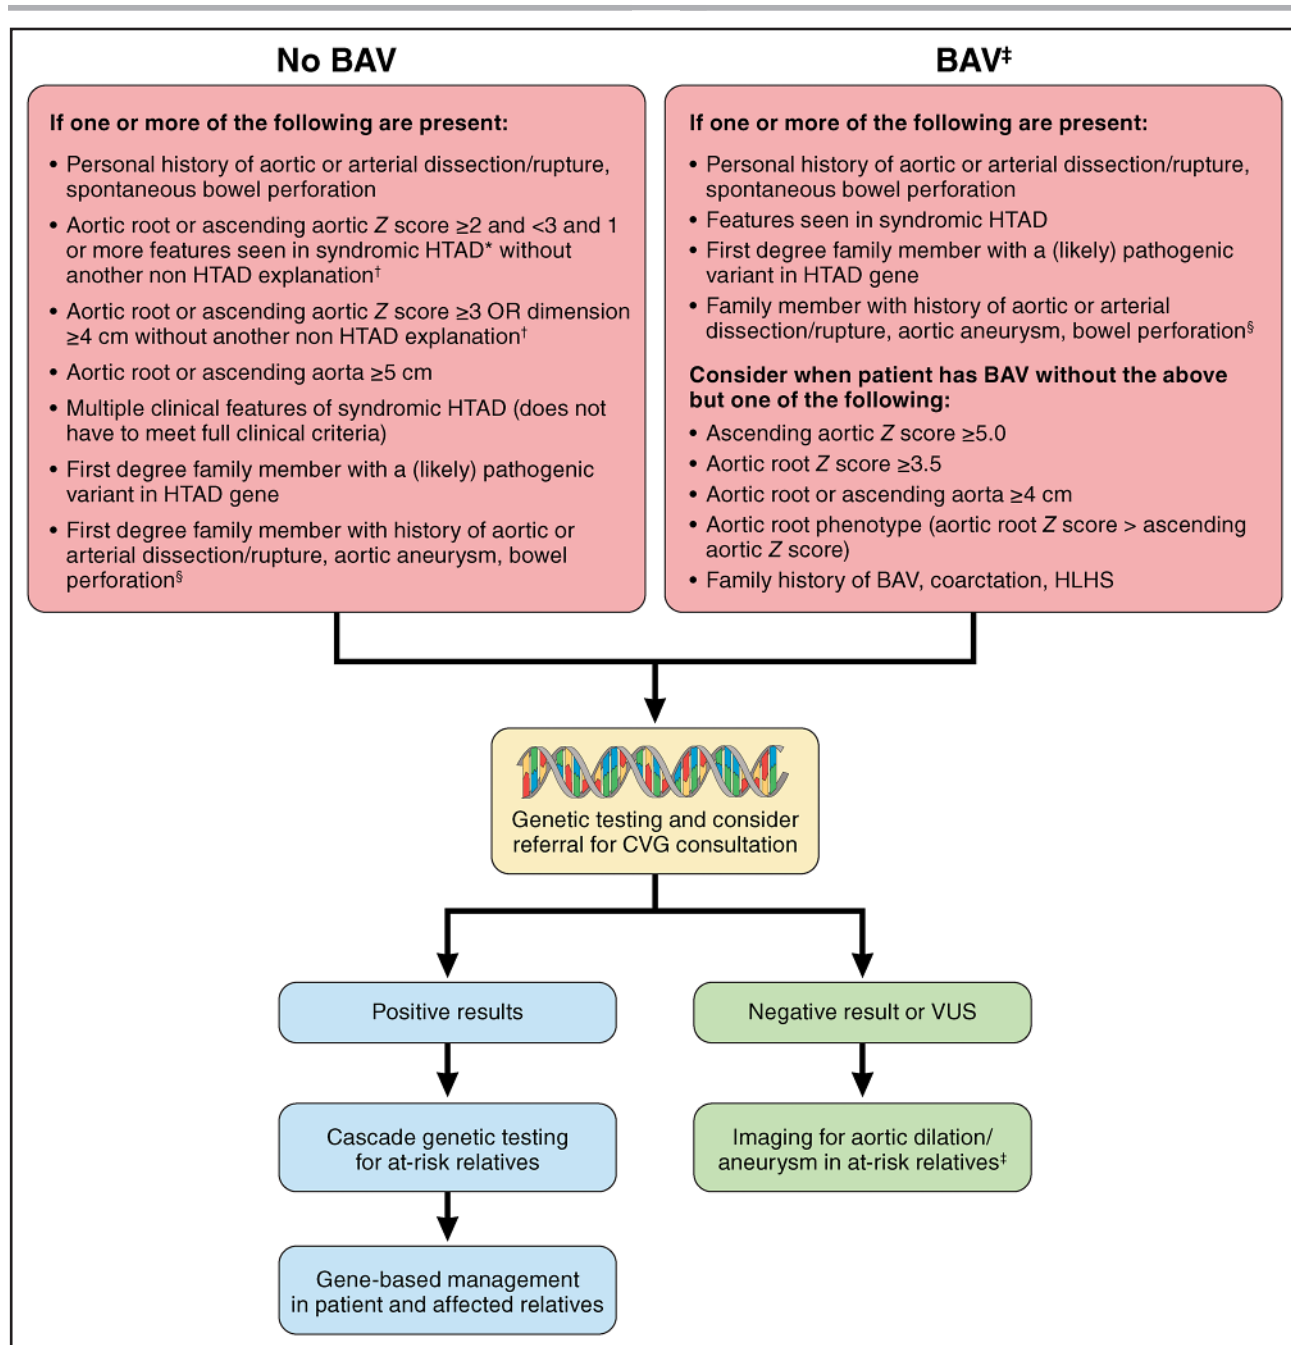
No BAV

If one or more of the following are present:

• Personal history of aortic or arterial dissection/rupture, spontaneous bowel perforation

• Aortic root or ascending aortic $Z$ score $\geq 2$ and $<3$ and 1 or more features seen in syndromic HTAD* without another non HTAD explanation$^{\dagger}$

• Aortic root or ascending aortic $Z$ score $\geq 3$ OR dimension $\geq 4$ cm without another non HTAD explanation$^{\dagger}$

• Aortic root or ascending aorta $\geq 5$ cm

• Multiple clinical features of syndromic HTAD (does not have to meet full clinical criteria)

• First degree family member with a (likely) pathogenic variant in HTAD gene

• First degree family member with history of aortic or arterial dissection/rupture, aortic aneurysm, bowel perforation$^{\S}$

BAV$^{\ddagger}$

If one or more of the following are present:

• Personal history of aortic or arterial dissection/rupture, spontaneous bowel perforation

• Features seen in syndromic HTAD

• First degree family member with a (likely) pathogenic variant in HTAD gene

• Family member with history of aortic or arterial dissection/rupture, aortic aneurysm, bowel perforation$^{\S}$

Consider when patient has BAV without the above but one of the following:

• Ascending aortic $Z$ score $\geq 5.0$

• Aortic root $Z$ score $\geq 3.5$

• Aortic root or ascending aorta $\geq 4$ cm

• Aortic root phenotype (aortic root $Z$ score > ascending aortic $Z$ score)

• Family history of BAV, coarctation, HLHS

Genetic testing and consider referral for CVG consultation

Positive results

Negative result or VUS

Cascade genetic testing for at-risk relatives

Imaging for aortic dilation/ aneurysm in at-risk relatives$^{\ddagger}$

Gene-based management in patient and affected relatives